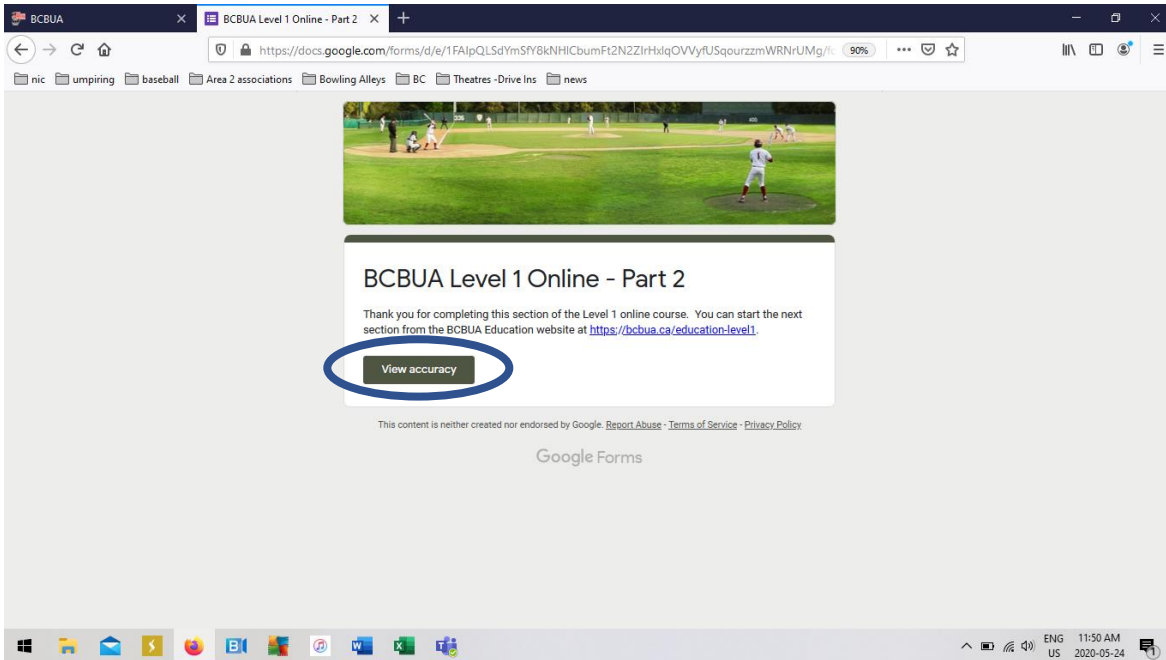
BCBUA

BCBUA Level 1 Online - Part 2

https://docs.google.com/forms/d/e/1FAIpQLSdYmSfY8kNHlCbumFt2N2ZIrHxlqOVVyfUSqourzzmWRNrUMg/fc

90%

nic umpiring baseball Area 2 associations Bowling Alleys BC Theatres -Drive Ins news

BCBUA Level 1 Online - Part 2

Thank you for completing this section of the Level 1 online course. You can start the next section from the BCBUA Education website at https://bcbua.ca/education-level1.

View accuracy

This content is neither created nor endorsed by Google. Report Abuse - Terms of Service - Privacy Policy

Google Forms

ENG US 11:50 AM 2020-05-24